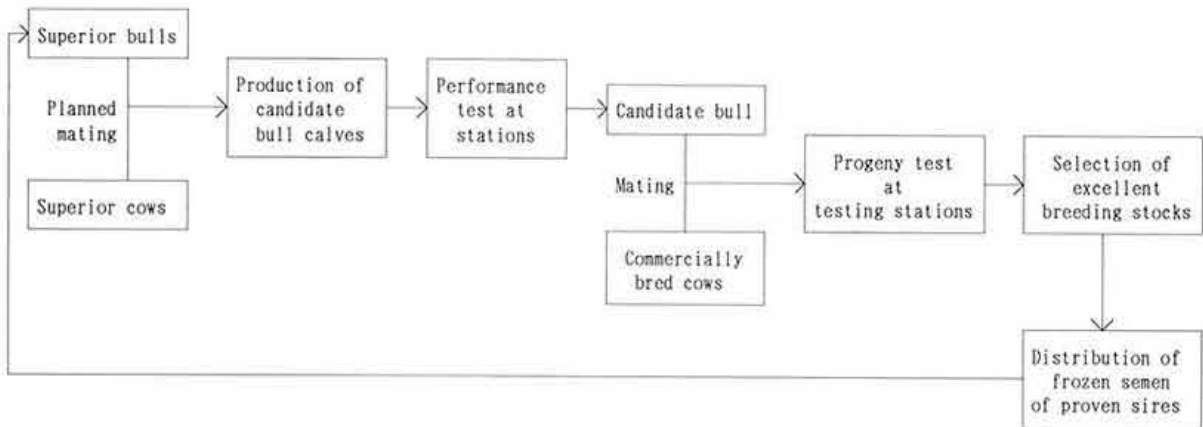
Superior bulls

Planned mating

Superior cows

Production of candidate bull calves

Performance test at stations

Candidate bull

Mating

Commercially bred cows

Progeny test at testing stations

Selection of excellent breeding stocks

Distribution of frozen semen of proven sires